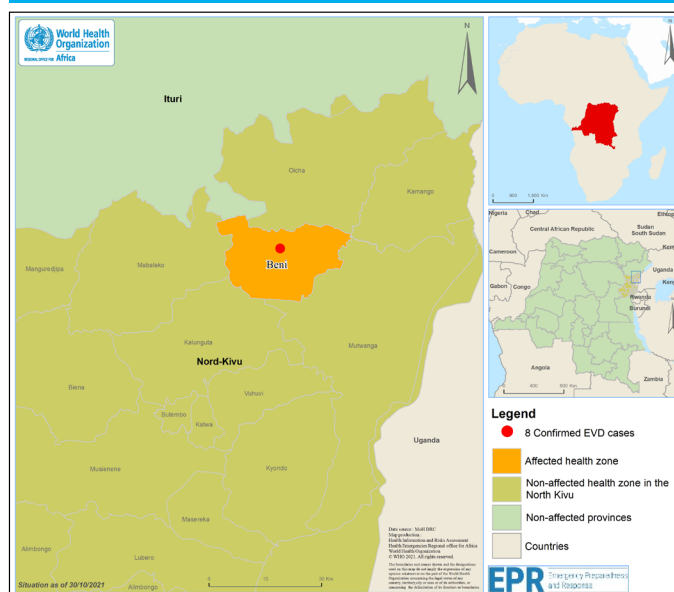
World Health Organization
REGIONAL OFFICE FOR Africa

N

Ituri

Oicha

Kamango

Mangurredjipa

Mabalako

Beni

Kalunguta

Nord-Kivu

Mutwanga

Biena

Vuhovi

Butembo

Katwa

Uganda

Musienene

Kyondo

Masereka

Alimbongo

Lubero

Alimbongo

Situation as of 30/10/2021

0 15 30 Km

Data source : MoH DRC
Map production:
Health Information and Risks Assessment
Health Emergencies Regional office for Africa
World Health Organization
© WHO 2021. All rights reserved.

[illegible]

0 900 1,800 Km

N

Nigeria

Chad

Ethiop

Central African Republic

Sudan

South Sudan

Cameroon

Ken

Uganda

Gabon

Congo

Ken

Rwanda

Burundi

Angola

Zambia

0 400 800 Km

Legend

8 Confirmed EVD cases

Affected health zone

Non-affected health zone in the North Kivu

Non-affected provinces

Countries

EPR Emergency Preparedness and Response